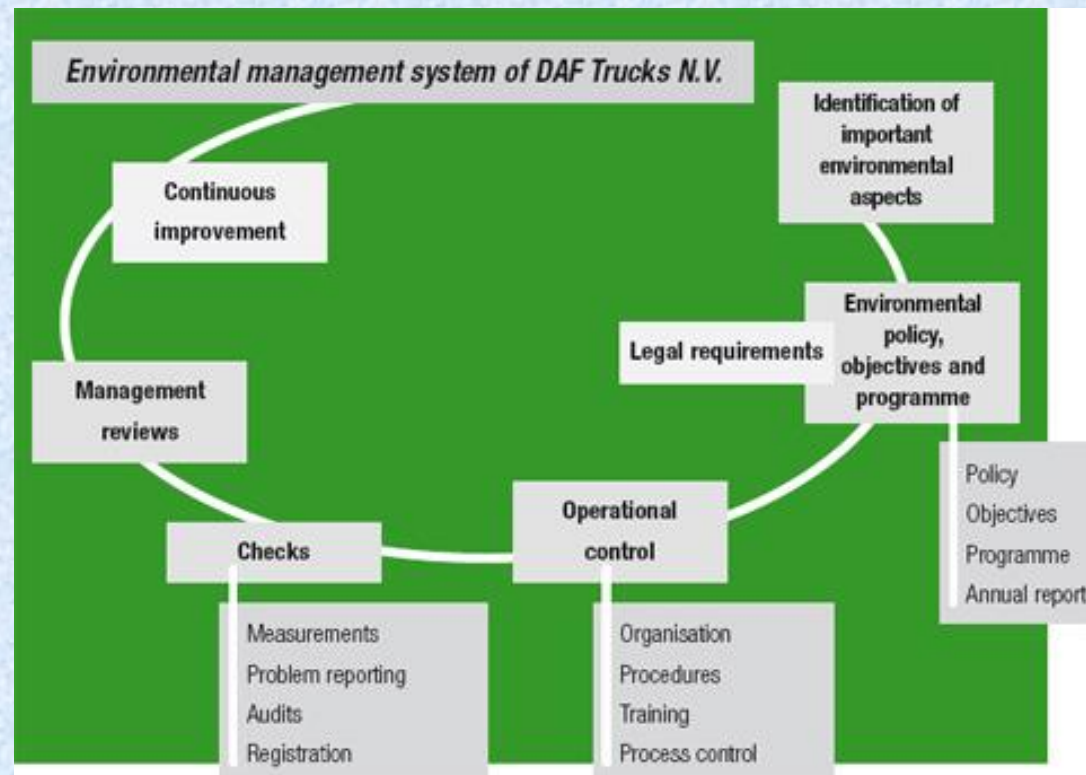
Environmental management system of DAF Trucks N.V.

Identification of important environmental aspects

Continuous improvement

Environmental policy, objectives and programme

Legal requirements

Management reviews

Policy
Objectives
Programme
Annual report

Operational control

Checks

Measurements
Problem reporting
Audits
Registration

Organisation
Procedures
Training
Process control